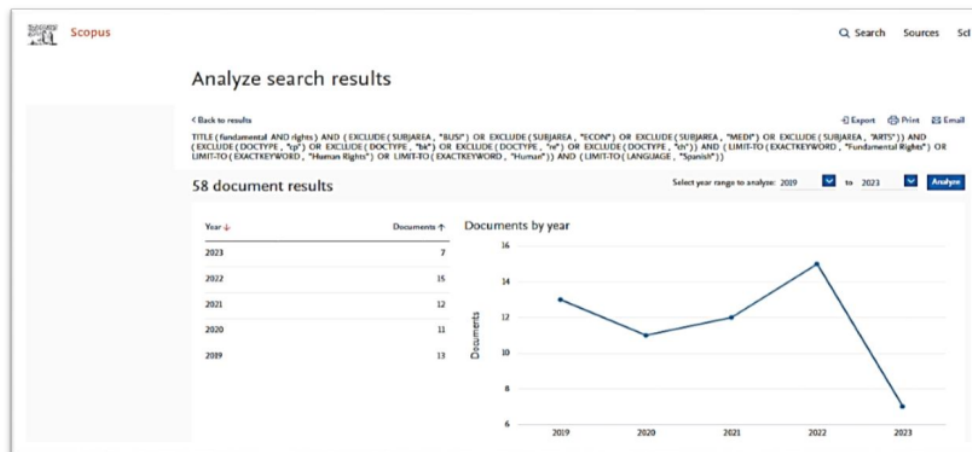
Scopus

Search Sources Sc

Analyze search results

< Back to results

Export Print Email

TITLE ( fundamental AND rights ) AND ( EXCLUDE ( SUBJAREA , "BUSI" ) OR EXCLUDE ( SUBJAREA , "ECON" ) OR EXCLUDE ( SUBJAREA , "MEDI" ) OR EXCLUDE ( SUBJAREA , "ARTS" ) ) AND ( EXCLUDE ( DOCTYPE , "cp" ) OR EXCLUDE ( DOCTYPE , "bk" ) OR EXCLUDE ( DOCTYPE , "re" ) OR EXCLUDE ( DOCTYPE , "ch" ) ) AND ( LIMIT-TO ( EXACTKEYWORD , "Fundamental Rights" ) OR LIMIT-TO ( EXACTKEYWORD , "Human Rights" ) OR LIMIT-TO ( EXACTKEYWORD , "Human" ) ) AND ( LIMIT-TO ( LANGUAGE , "Spanish" ) )

58 document results

Select year range to analyze: 2019 to 2023 Analyze

| Year ↓ | Documents ↑ |
|---|---|
| 2023 | 7 |
| 2022 | 15 |
| 2021 | 12 |
| 2020 | 11 |
| 2019 | 13 |

Documents by year

16
14
12
10
8
6

Documents

2019 2020 2021 2022 2023